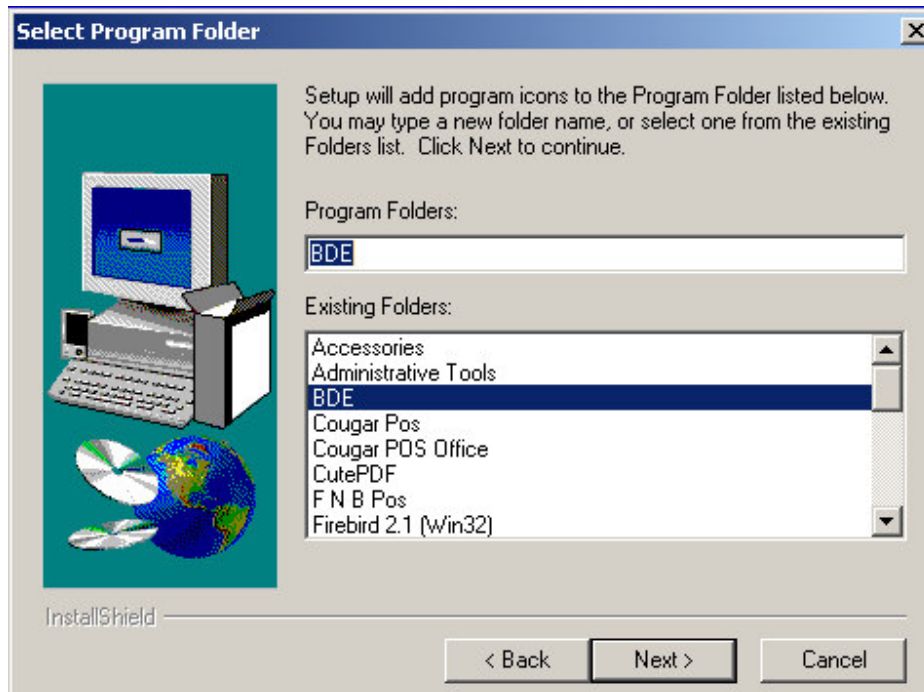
Select Program Folder

Setup will add program icons to the Program Folder listed below. You may type a new folder name, or select one from the existing Folders list. Click Next to continue.

Program Folders:

BDE

Existing Folders:

Accessories
Administrative Tools
BDE
Cougar Pos
Cougar POS Office
CutePDF
F N B Pos
Firebird 2.1 (Win32)

InstallShield

< Back

Next >

Cancel